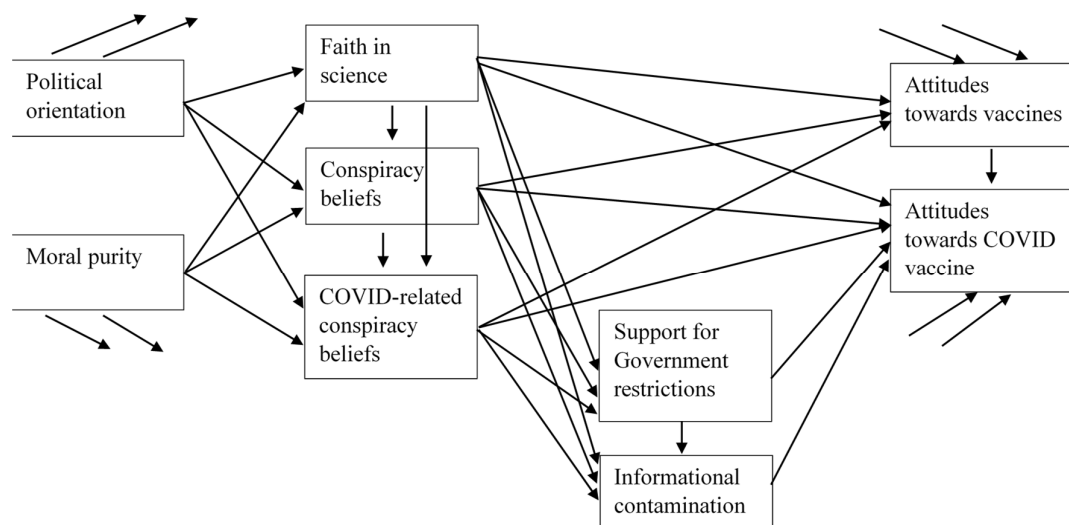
Political orientation

Moral purity

Faith in science

Conspiracy beliefs

COVID-related conspiracy beliefs

Support for Government restrictions

Informational contamination

Attitudes towards vaccines

Attitudes towards COVID vaccine